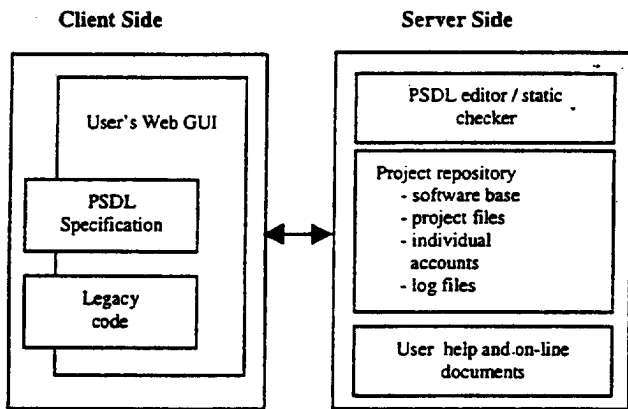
Client Side

User's Web GUI

PSDL Specification

Legacy code

Server Side

PSDL editor / static checker

Project repository
- software base
- project files
- individual accounts
- log files

User help and on-line documents